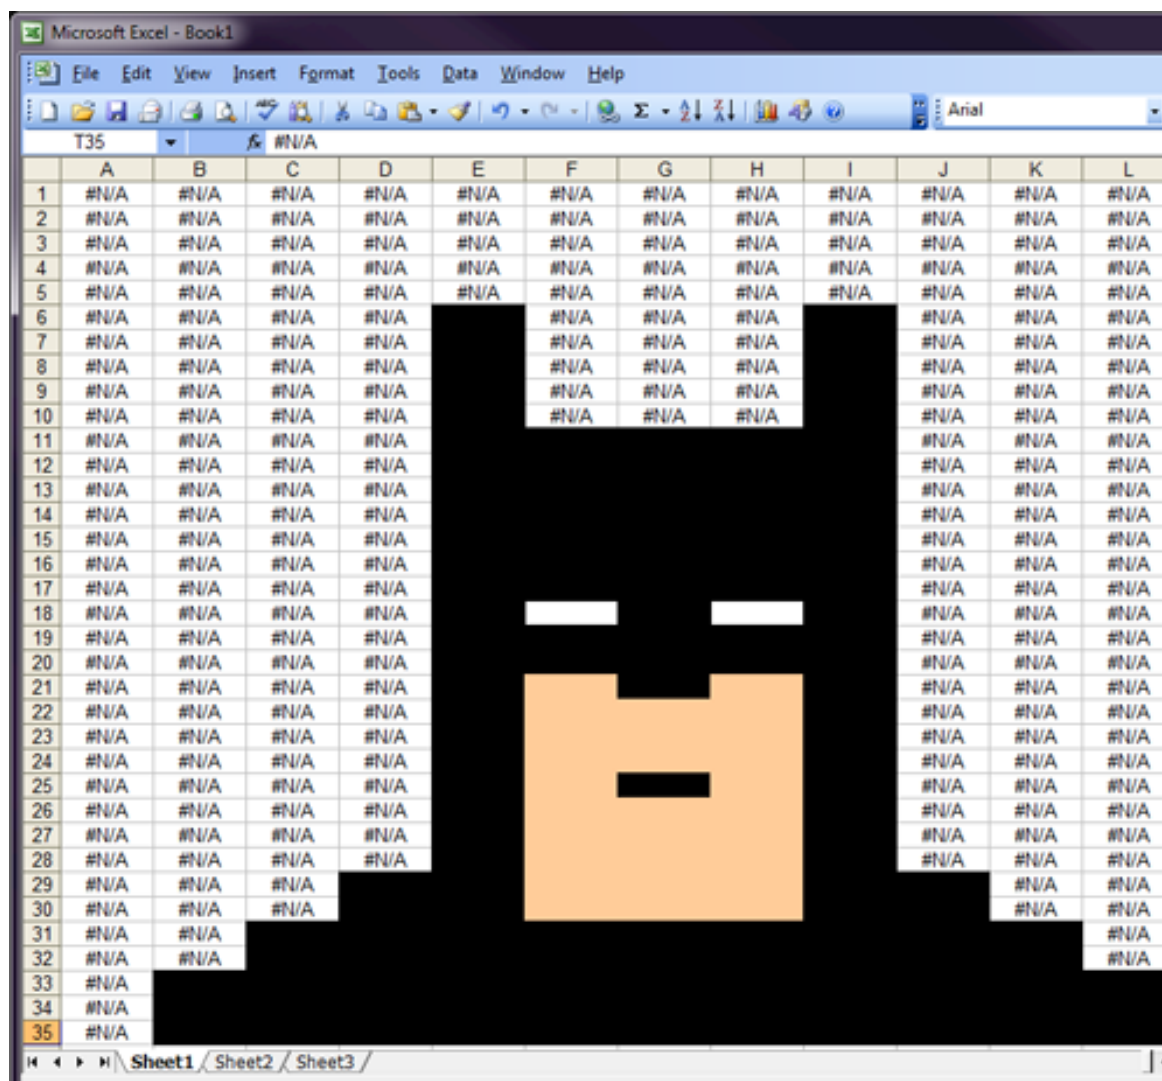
Microsoft Excel - Book1

File Edit View Insert Format Tools Data Window Help

Arial

T35 #N/A

| | A | B | C | D | E | F | G | H | I | J | K | L |
|---|---|---|---|---|---|---|---|---|---|---|---|---|
| 1 | #N/A | #N/A | #N/A | #N/A | #N/A | #N/A | #N/A | #N/A | #N/A | #N/A | #N/A | #N/A |
| 2 | #N/A | #N/A | #N/A | #N/A | #N/A | #N/A | #N/A | #N/A | #N/A | #N/A | #N/A | #N/A |
| 3 | #N/A | #N/A | #N/A | #N/A | #N/A | #N/A | #N/A | #N/A | #N/A | #N/A | #N/A | #N/A |
| 4 | #N/A | #N/A | #N/A | #N/A | #N/A | #N/A | #N/A | #N/A | #N/A | #N/A | #N/A | #N/A |
| 5 | #N/A | #N/A | #N/A | #N/A | #N/A | #N/A | #N/A | #N/A | #N/A | #N/A | #N/A | #N/A |
| 6 | #N/A | #N/A | #N/A | #N/A | | #N/A | #N/A | #N/A | | #N/A | #N/A | #N/A |
| 7 | #N/A | #N/A | #N/A | #N/A | | #N/A | #N/A | #N/A | | #N/A | #N/A | #N/A |
| 8 | #N/A | #N/A | #N/A | #N/A | | #N/A | #N/A | #N/A | | #N/A | #N/A | #N/A |
| 9 | #N/A | #N/A | #N/A | #N/A | | #N/A | #N/A | #N/A | | #N/A | #N/A | #N/A |
| 10 | #N/A | #N/A | #N/A | #N/A | | #N/A | #N/A | #N/A | | #N/A | #N/A | #N/A |
| 11 | #N/A | #N/A | #N/A | #N/A | | | | | | #N/A | #N/A | #N/A |
| 12 | #N/A | #N/A | #N/A | #N/A | | | | | | #N/A | #N/A | #N/A |
| 13 | #N/A | #N/A | #N/A | #N/A | | | | | | #N/A | #N/A | #N/A |
| 14 | #N/A | #N/A | #N/A | #N/A | | | | | | #N/A | #N/A | #N/A |
| 15 | #N/A | #N/A | #N/A | #N/A | | | | | | #N/A | #N/A | #N/A |
| 16 | #N/A | #N/A | #N/A | #N/A | | | | | | #N/A | #N/A | #N/A |
| 17 | #N/A | #N/A | #N/A | #N/A | | | | | | #N/A | #N/A | #N/A |
| 18 | #N/A | #N/A | #N/A | #N/A | | | | | | #N/A | #N/A | #N/A |
| 19 | #N/A | #N/A | #N/A | #N/A | | | | | | #N/A | #N/A | #N/A |
| 20 | #N/A | #N/A | #N/A | #N/A | | | | | | #N/A | #N/A | #N/A |
| 21 | #N/A | #N/A | #N/A | #N/A | | | | | | #N/A | #N/A | #N/A |
| 22 | #N/A | #N/A | #N/A | #N/A | | | | | | #N/A | #N/A | #N/A |
| 23 | #N/A | #N/A | #N/A | #N/A | | | | | | #N/A | #N/A | #N/A |
| 24 | #N/A | #N/A | #N/A | #N/A | | | | | | #N/A | #N/A | #N/A |
| 25 | #N/A | #N/A | #N/A | #N/A | | | | | | #N/A | #N/A | #N/A |
| 26 | #N/A | #N/A | #N/A | #N/A | | | | | | #N/A | #N/A | #N/A |
| 27 | #N/A | #N/A | #N/A | #N/A | | | | | | #N/A | #N/A | #N/A |
| 28 | #N/A | #N/A | #N/A | #N/A | | | | | | #N/A | #N/A | #N/A |
| 29 | #N/A | #N/A | #N/A | | | | | | | | #N/A | #N/A |
| 30 | #N/A | #N/A | #N/A | | | | | | | | #N/A | #N/A |
| 31 | #N/A | #N/A | | | | | | | | | | #N/A |
| 32 | #N/A | #N/A | | | | | | | | | | #N/A |
| 33 | #N/A | | | | | | | | | | | |
| 34 | #N/A | | | | | | | | | | | |
| 35 | #N/A | | | | | | | | | | | |

Sheet1 Sheet2 Sheet3